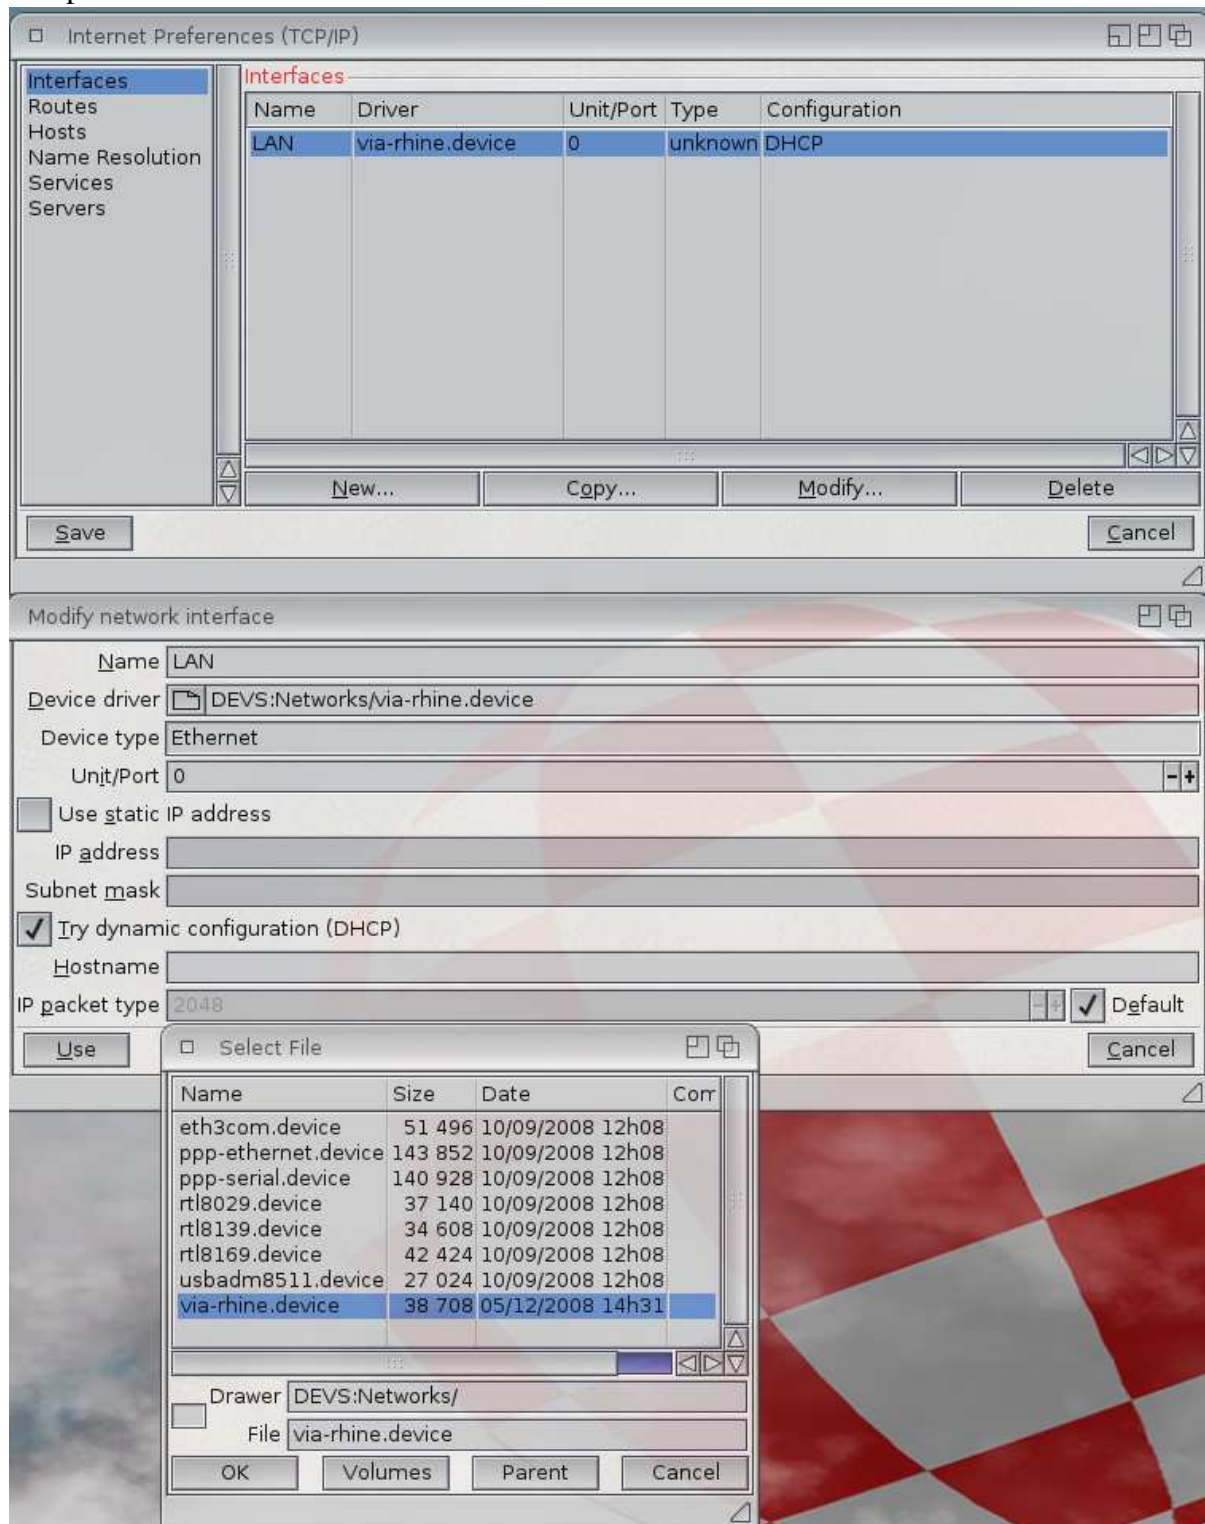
Internet Preferences (TCP/IP)

Interfaces
Routes
Hosts
Name Resolution
Services
Servers

Interfaces

| Name | Driver | Unit/Port | Type | Configuration |
|---|---|---|---|---|
| LAN | via-rhine.device | 0 | unknown | DHCP |

New... Copy... Modify... Delete

Save Cancel

Modify network interface

Name LAN
Device driver DEVS:Networks/via-rhine.device
Device type Ethernet
Unit/Port 0
Use static IP address
IP address
Subnet mask
Try dynamic configuration (DHCP)
Hostname
IP packet type 2048 Default

Use Cancel

Select File

| Name | Size | Date | Com |
|---|---|---|---|
| eth3com.device | 51 496 | 10/09/2008 12h08 | |
| ppp-ethernet.device | 143 852 | 10/09/2008 12h08 | |
| ppp-serial.device | 140 928 | 10/09/2008 12h08 | |
| rtl8029.device | 37 140 | 10/09/2008 12h08 | |
| rtl8139.device | 34 608 | 10/09/2008 12h08 | |
| rtl8169.device | 42 424 | 10/09/2008 12h08 | |
| usbadm8511.device | 27 024 | 10/09/2008 12h08 | |
| via-rhine.device | 38 708 | 05/12/2008 14h31 | |

Drawer DEVS:Networks/
File via-rhine.device

OK Volumes Parent Cancel